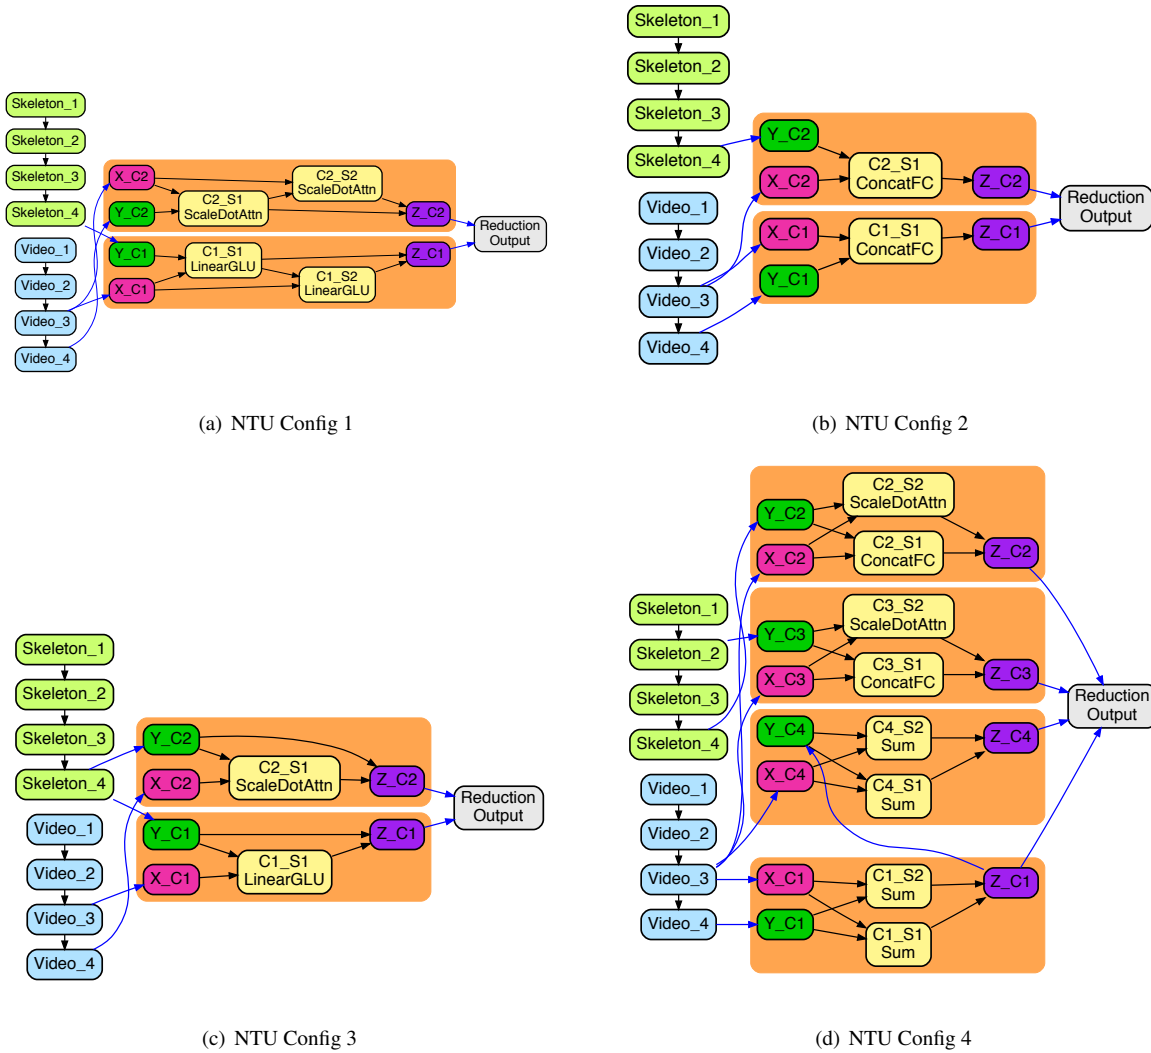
Skeleton_1
Skeleton_2
Skeleton_3
Skeleton_4
Video_1
Video_2
Video_3
Video_4
X_C2
Y_C2
C2_S1
ScaleDotAttn
C2_S2
ScaleDotAttn
Z_C2
Y_C1
X_C1
C1_S1
LinearGLU
C1_S2
LinearGLU
Z_C1
Reduction
Output

(a) NTU Config 1

Skeleton_1
Skeleton_2
Skeleton_3
Skeleton_4
Video_1
Video_2
Video_3
Video_4
Y_C2
X_C2
C2_S1
ConcatFC
Z_C2
X_C1
Y_C1
C1_S1
ConcatFC
Z_C1
Reduction
Output

(b) NTU Config 2

Skeleton_1
Skeleton_2
Skeleton_3
Skeleton_4
Video_1
Video_2
Video_3
Video_4
Y_C2
X_C2
C2_S1
ScaleDotAttn
Z_C2
Y_C1
X_C1
C1_S1
LinearGLU
Z_C1
Reduction
Output

(c) NTU Config 3

C2_S2
ScaleDotAttn
Y_C2
X_C2
C2_S1
ConcatFC
Z_C2
Skeleton_1
Skeleton_2
Skeleton_3
Skeleton_4
Y_C3
X_C3
C3_S2
ScaleDotAttn
C3_S1
ConcatFC
Z_C3
Reduction
Output
Y_C4
X_C4
C4_S2
Sum
C4_S1
Sum
Z_C4
Video_1
Video_2
Video_3
Video_4
X_C1
Y_C1
C1_S2
Sum
C1_S1
Sum
Z_C1

(d) NTU Config 4